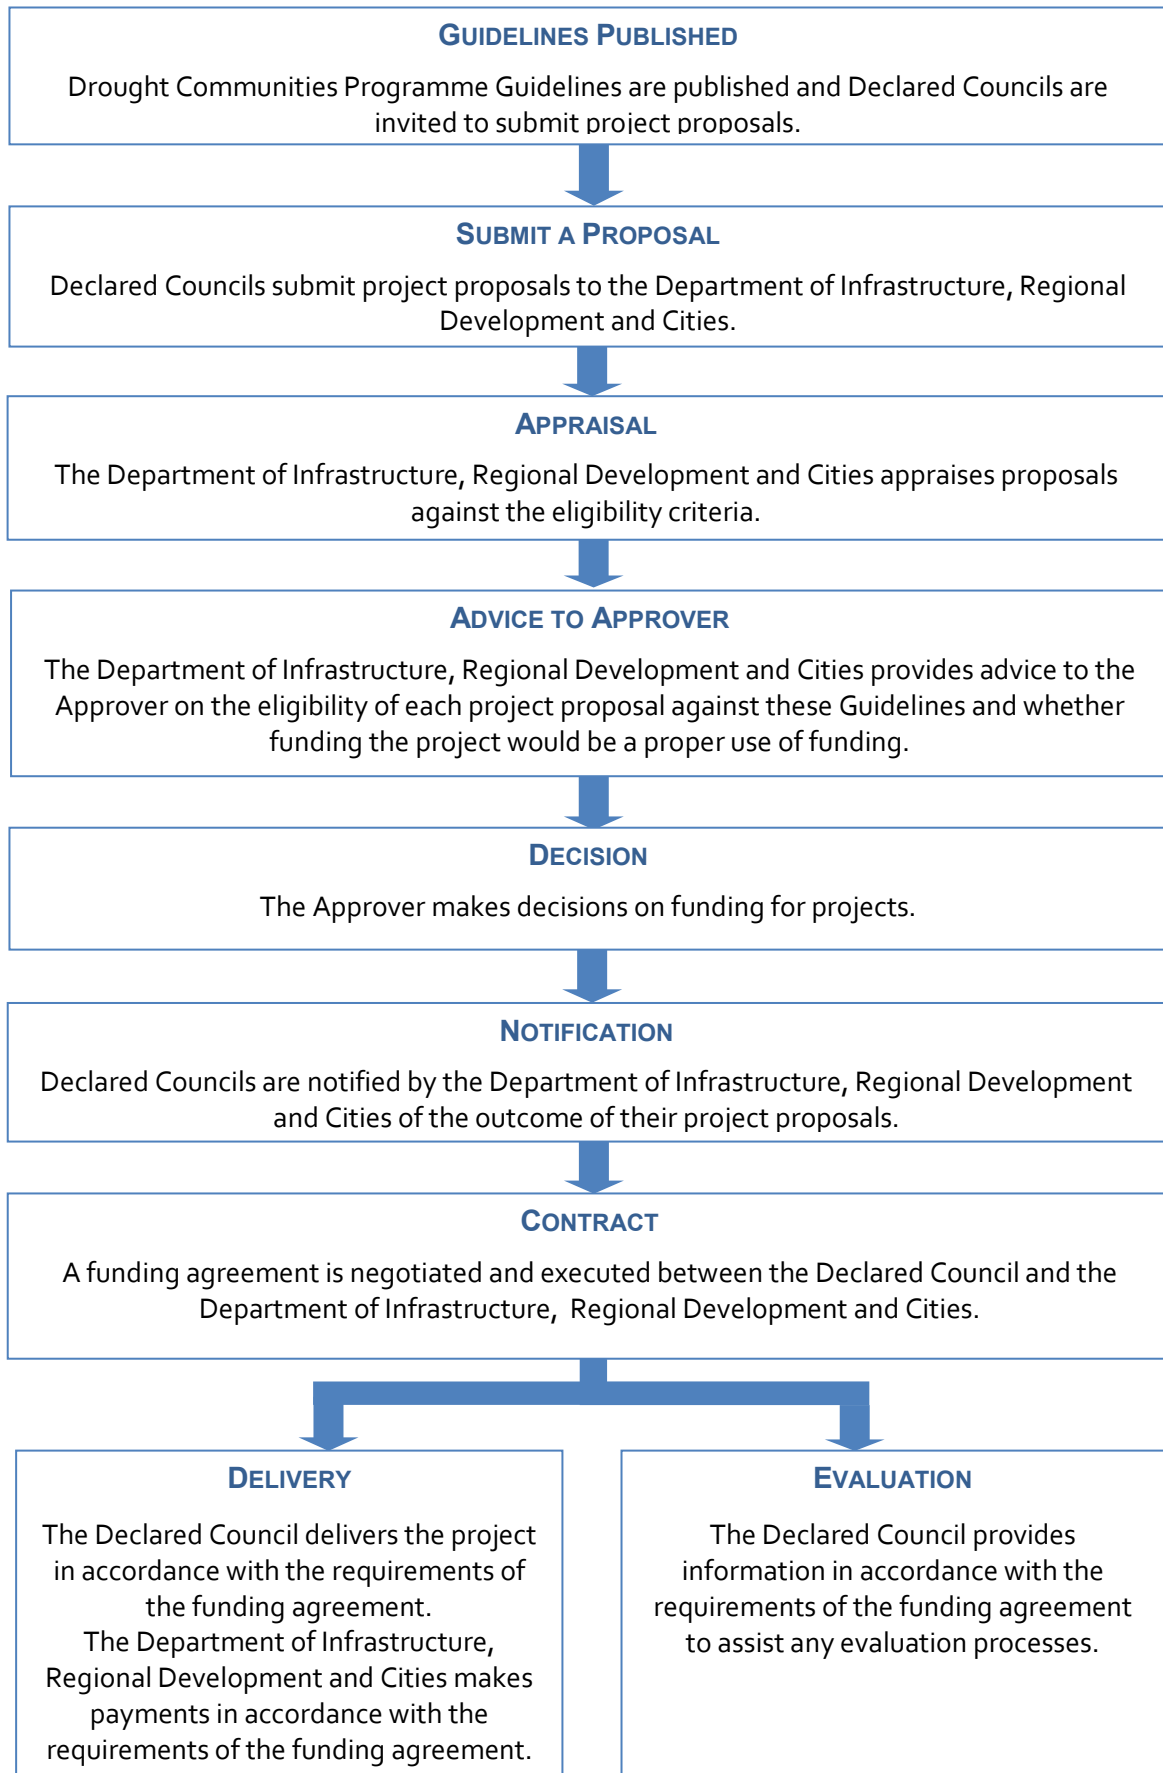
GUIDELINES PUBLISHED

Drought Communities Programme Guidelines are published and Declared Councils are invited to submit project proposals.

SUBMIT A PROPOSAL

Declared Councils submit project proposals to the Department of Infrastructure, Regional Development and Cities.

APPRAISAL

The Department of Infrastructure, Regional Development and Cities appraises proposals against the eligibility criteria.

ADVICE TO APPROVER

The Department of Infrastructure, Regional Development and Cities provides advice to the Approver on the eligibility of each project proposal against these Guidelines and whether funding the project would be a proper use of funding.

DECISION

The Approver makes decisions on funding for projects.

NOTIFICATION

Declared Councils are notified by the Department of Infrastructure, Regional Development and Cities of the outcome of their project proposals.

CONTRACT

A funding agreement is negotiated and executed between the Declared Council and the Department of Infrastructure, Regional Development and Cities.

DELIVERY

The Declared Council delivers the project in accordance with the requirements of the funding agreement.
The Department of Infrastructure, Regional Development and Cities makes payments in accordance with the requirements of the funding agreement.

EVALUATION

The Declared Council provides information in accordance with the requirements of the funding agreement to assist any evaluation processes.